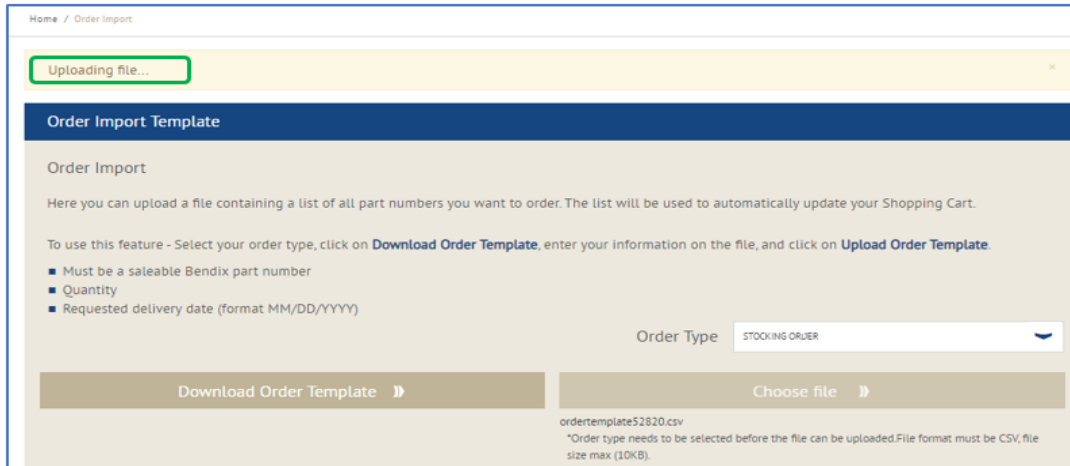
Home / Order Import

Uploading file...

×

Order Import Template

Order Import

Here you can upload a file containing a list of all part numbers you want to order. The list will be used to automatically update your Shopping Cart.

To use this feature - Select your order type, click on Download Order Template, enter your information on the file, and click on Upload Order Template.

- Must be a saleable Bendix part number
- Quantity
- Requested delivery date (format MM/DD/YYYY)

Order Type STOCKING ORDER

Download Order Template

Choose file

ordertemplate52820.csv

*Order type needs to be selected before the file can be uploaded.File format must be CSV, file size max (10KB).